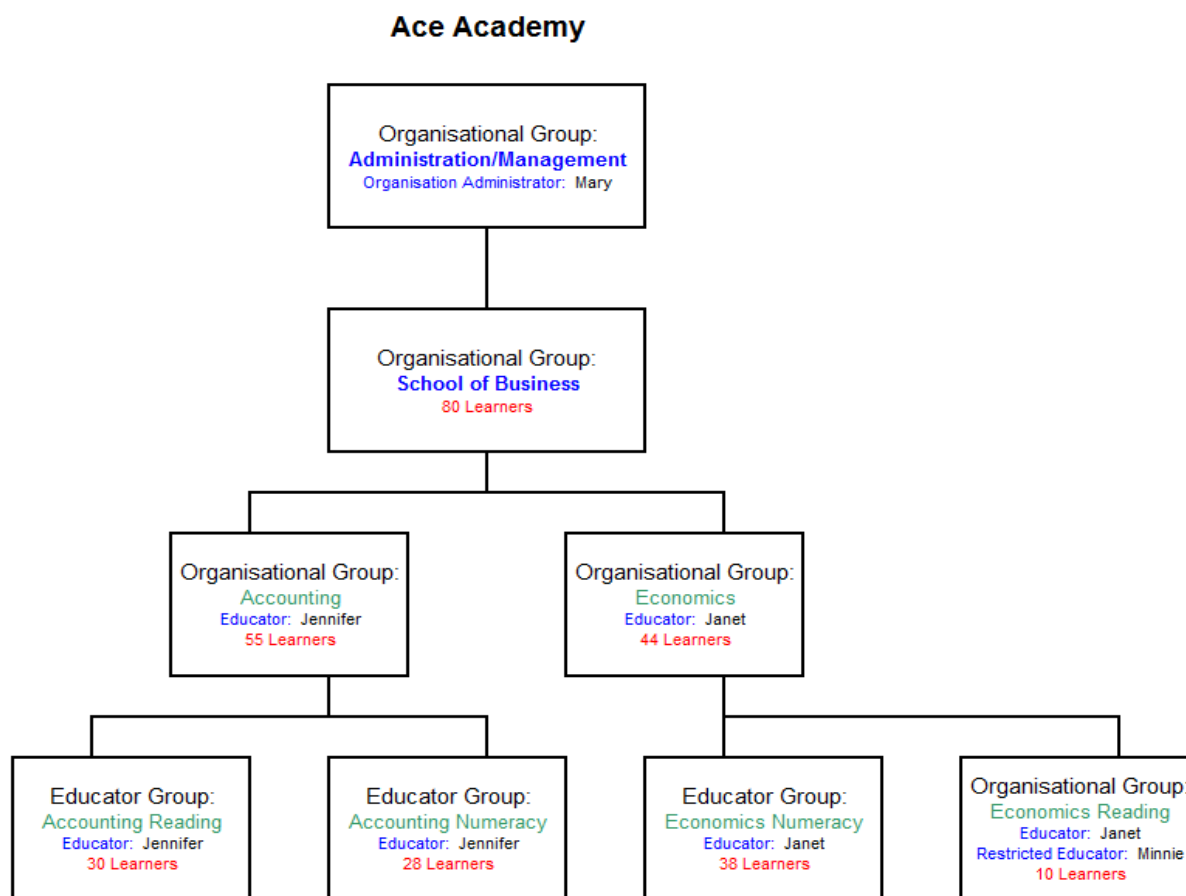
Ace Academy

Organisational Group:
Administration/Management
Organisation Administrator: Mary

Organisational Group:
School of Business
80 Learners

Organisational Group:
Accounting
Educator: Jennifer
55 Learners

Organisational Group:
Economics
Educator: Janet
44 Learners

Educator Group:
Accounting Reading
Educator: Jennifer
30 Learners

Educator Group:
Accounting Numeracy
Educator: Jennifer
28 Learners

Educator Group:
Economics Numeracy
Educator: Janet
38 Learners

Organisational Group:
Economics Reading
Educator: Janet
Restricted Educator: Minnie
10 Learners